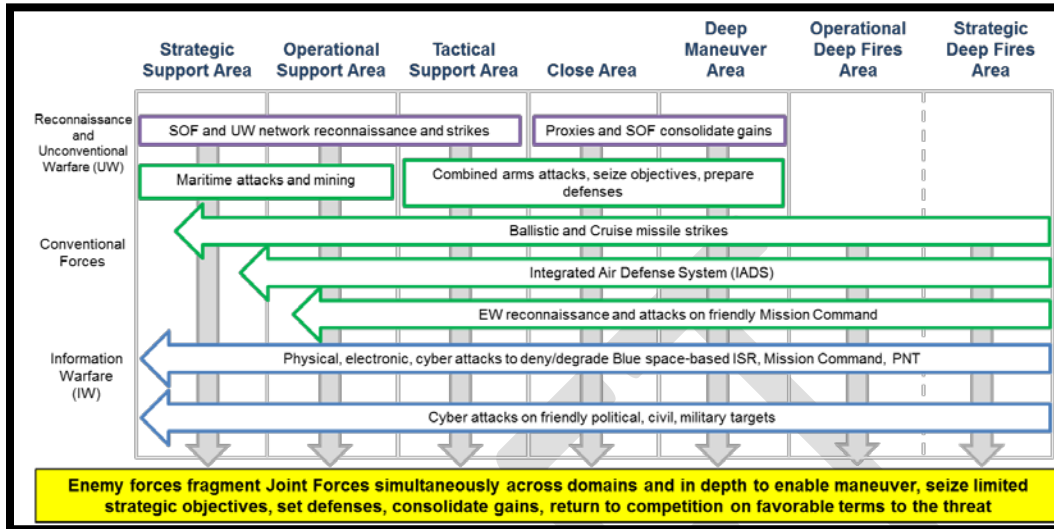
| Strategic Support Area | Operational Support Area | Tactical Support Area | Close Area | Deep Maneuver Area | Operational Deep Fires Area | Strategic Deep Fires Area |
|---|---|---|---|---|---|---|

Reconnaissance and Unconventional Warfare (UW)

SOF and UW network reconnaissance and strikes

Proxies and SOF consolidate gains

Maritime attacks and mining

Combined arms attacks, seize objectives, prepare defenses

Conventional Forces

Ballistic and Cruise missile strikes

Integrated Air Defense System (IADS)

EW reconnaissance and attacks on friendly Mission Command

Information Warfare (IW)

Physical, electronic, cyber attacks to deny/degrade Blue space-based ISR, Mission Command, PNT

Cyber attacks on friendly political, civil, military targets

Enemy forces fragment Joint Forces simultaneously across domains and in depth to enable maneuver, seize limited strategic objectives, set defenses, consolidate gains, return to competition on favorable terms to the threat